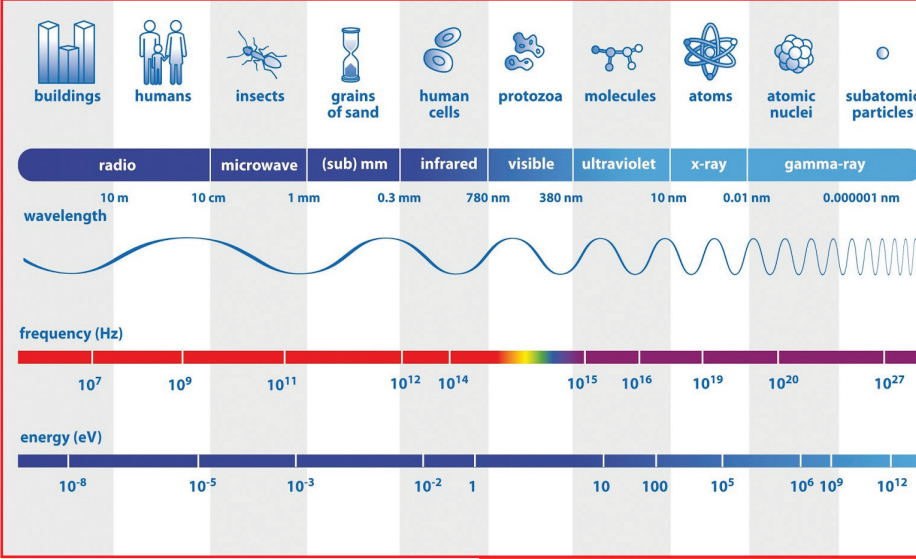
buildings humans insects grains of sand human cells protozoa molecules atoms atomic nuclei subatomic particles

radio microwave (sub) mm infrared visible ultraviolet x-ray gamma-ray

10 m 10 cm 1 mm 0.3 mm 780 nm 380 nm 10 nm 0.01 nm 0.000001 nm

wavelength

frequency (Hz)

$10^7$ $10^9$ $10^{11}$ $10^{12}$ $10^{14}$ $10^{15}$ $10^{16}$ $10^{19}$ $10^{20}$ $10^{27}$

energy (eV)

$10^{-8}$ $10^{-5}$ $10^{-3}$ $10^{-2}$ 1 10 100 $10^5$ $10^6$ $10^9$ $10^{12}$